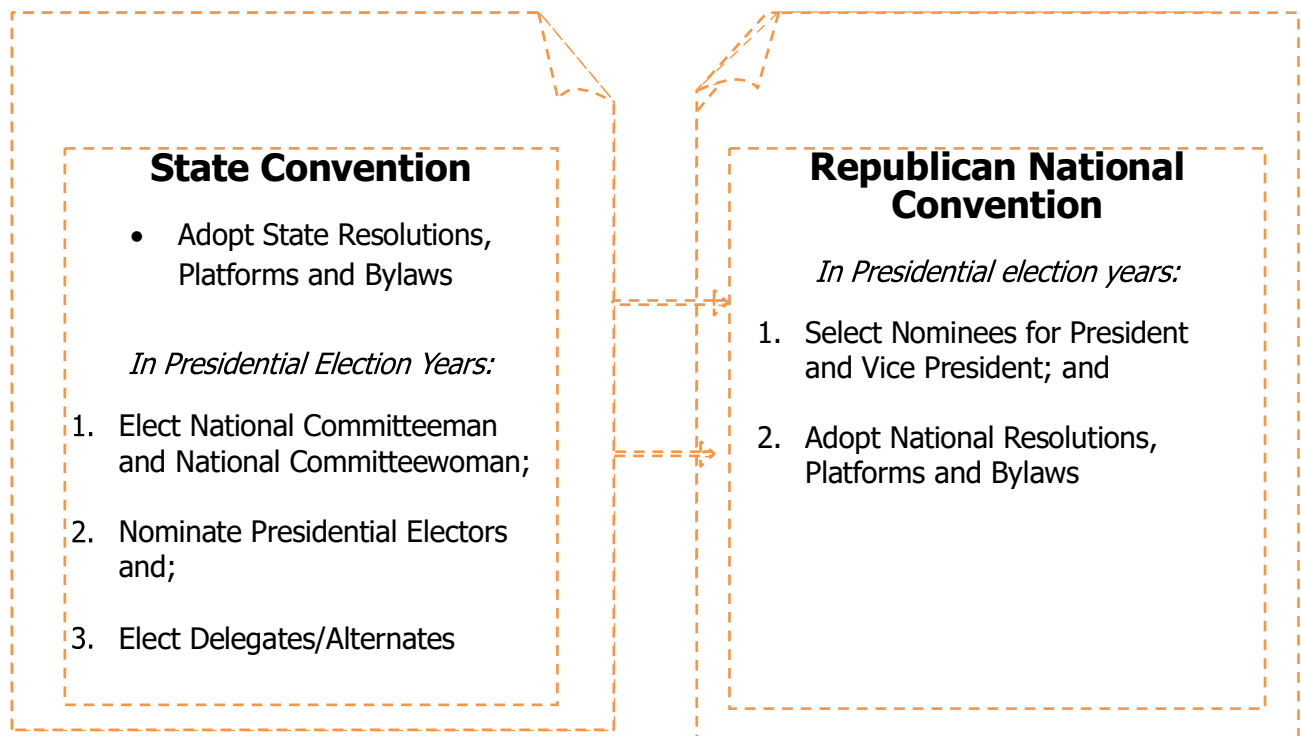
State Convention

- Adopt State Resolutions, Platforms and Bylaws

*In Presidential Election Years:*

1. Elect National Committeeman and National Committeewoman;

2. Nominate Presidential Electors and;

3. Elect Delegates/Alternates

Republican National Convention

*In Presidential election years:*

1. Select Nominees for President and Vice President; and

2. Adopt National Resolutions, Platforms and Bylaws